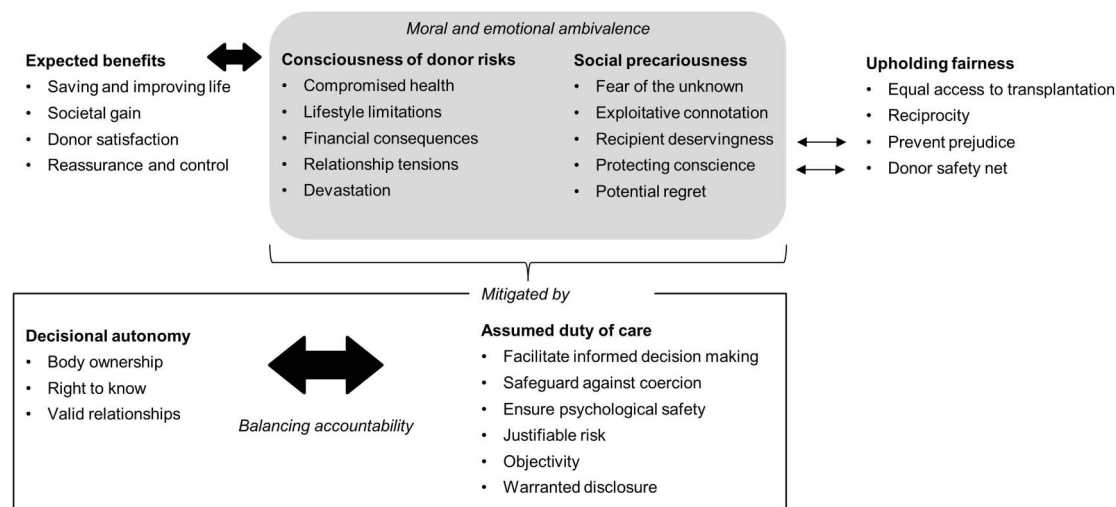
Expected benefits
- Saving and improving life
- Societal gain
- Donor satisfaction
- Reassurance and control

Moral and emotional ambivalence

Consciousness of donor risks
- Compromised health
- Lifestyle limitations
- Financial consequences
- Relationship tensions
- Devastation

Social precariousness
- Fear of the unknown
- Exploitative connotation
- Recipient deservingness
- Protecting conscience
- Potential regret

Upholding fairness
- Equal access to transplantation
- Reciprocity
- Prevent prejudice
- Donor safety net

Mitigated by

Decisional autonomy
- Body ownership
- Right to know
- Valid relationships

Balancing accountability

Assumed duty of care
- Facilitate informed decision making
- Safeguard against coercion
- Ensure psychological safety
- Justifiable risk
- Objectivity
- Warranted disclosure